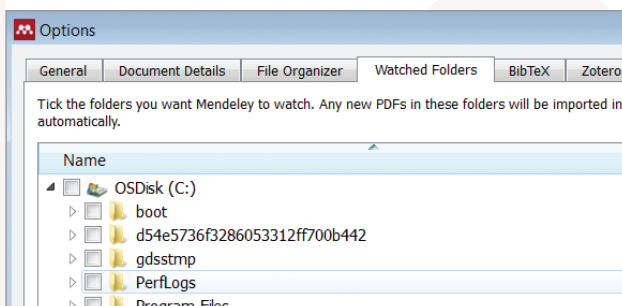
Options

General | Document Details | File Organizer | Watched Folders | BibTeX | Zotero

Tick the folders you want Mendeley to watch. Any new PDFs in these folders will be imported in automatically.

Name

OSDisk (C:)
boot
d54e5736f3286053312ff700b442
gdsstmp
PerfLogs
Program Files